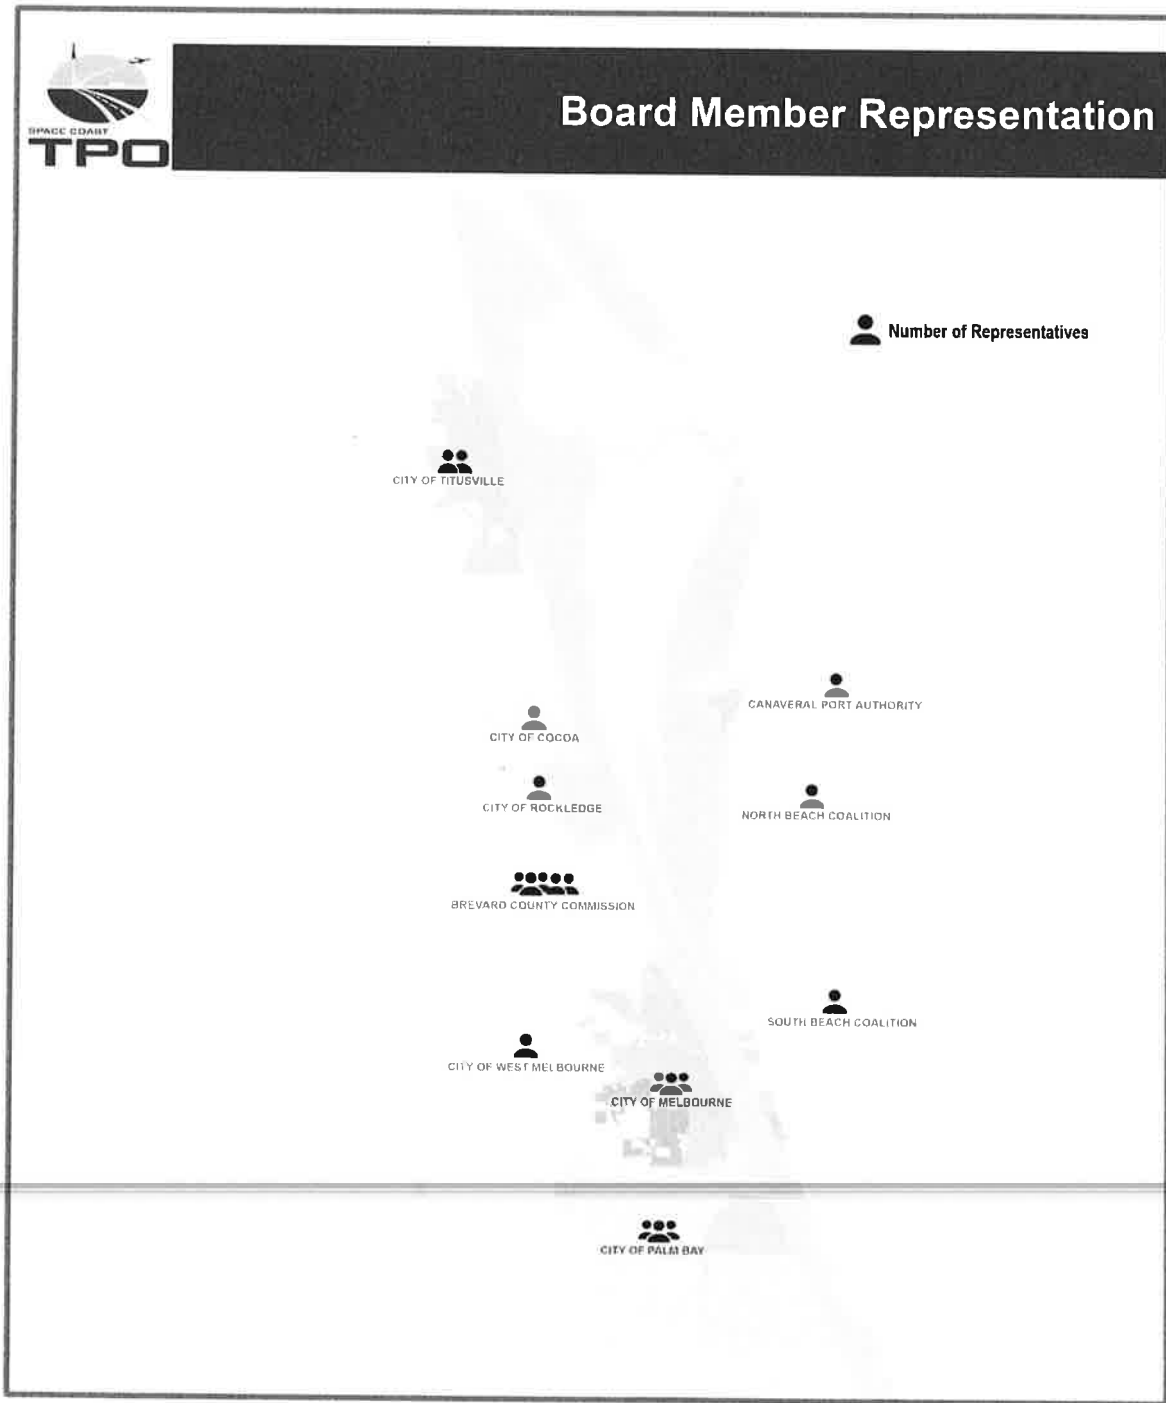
SPACE COAST
TPO

Board Member Representation

Number of Representatives

CITY OF TITUSVILLE

CANAVERAL PORT AUTHORITY

CITY OF COCOA

CITY OF ROCKLEDGE

NORTH BEACH COALITION

BREVARD COUNTY COMMISSION

SOUTH BEACH COALITION

CITY OF WEST MELBOURNE

CITY OF MELBOURNE

CITY OF PALM BAY